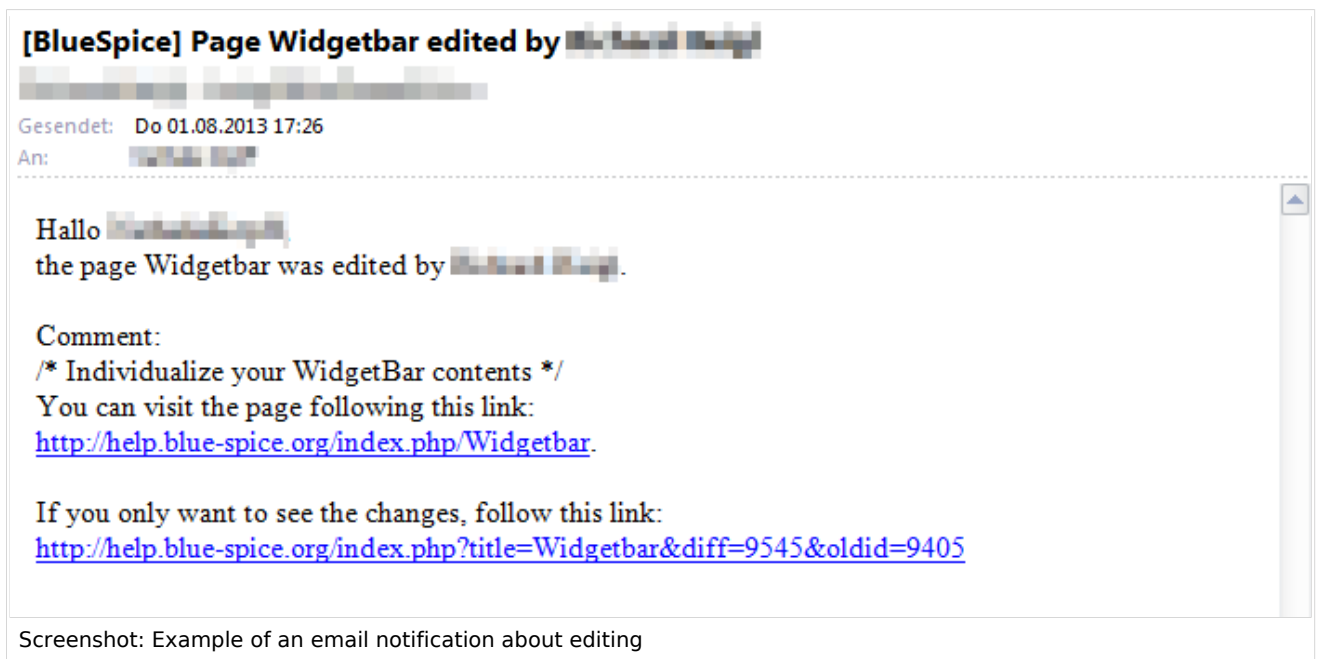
[BlueSpice] Page Widgetbar edited by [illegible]

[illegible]

Gesendet: Do 01.08.2013 17:26
An: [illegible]

Hallo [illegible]
the page Widgetbar was edited by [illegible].

Comment:
/* Individualize your WidgetBar contents */
You can visit the page following this link:
http://help.blue-spice.org/index.php/Widgetbar.

If you only want to see the changes, follow this link:
http://help.blue-spice.org/index.php?title=Widgetbar&diff=9545&oldid=9405

Screenshot: Example of an email notification about editing